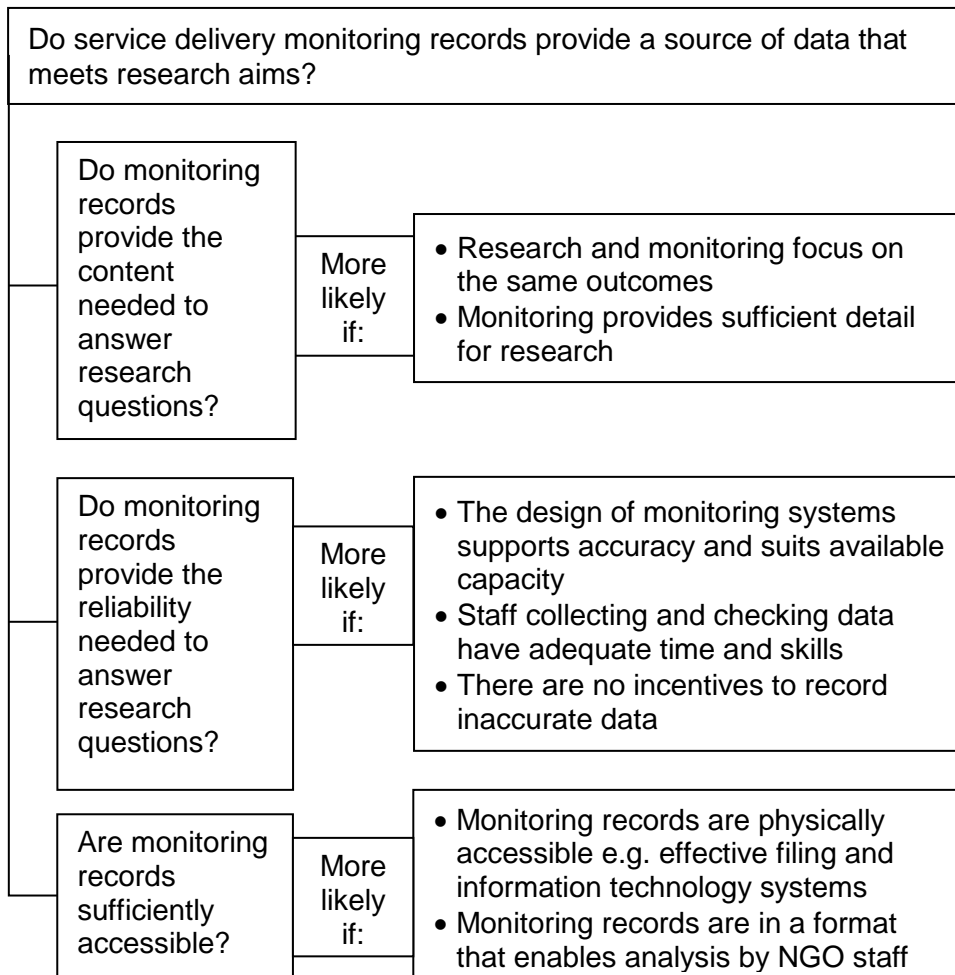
Do service delivery monitoring records provide a source of data that meets research aims?

Do monitoring records provide the content needed to answer research questions?

More likely if:

- Research and monitoring focus on the same outcomes
- Monitoring provides sufficient detail for research

Do monitoring records provide the reliability needed to answer research questions?

More likely if:

- The design of monitoring systems supports accuracy and suits available capacity
- Staff collecting and checking data have adequate time and skills
- There are no incentives to record inaccurate data

Are monitoring records sufficiently accessible?

More likely if:

- Monitoring records are physically accessible e.g. effective filing and information technology systems
- Monitoring records are in a format that enables analysis by NGO staff